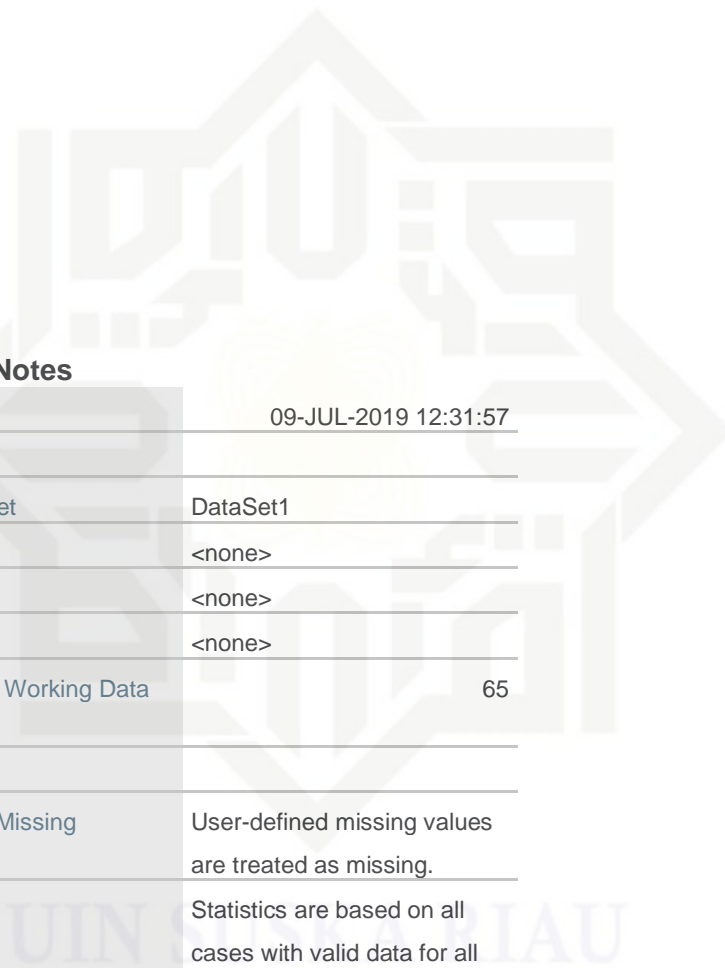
Notes

| | |
|---|---|
| | 09-JUL-2019 12:31:57 |
| | |
| et | DataSet1 |
| | <none> |
| | <none> |
| | <none> |
| Working Data | 65 |
| | |
| Missing | User-defined missing values are treated as missing. |
| | Statistics are based on all cases with valid data for all |

UIN SUSKA RIAU